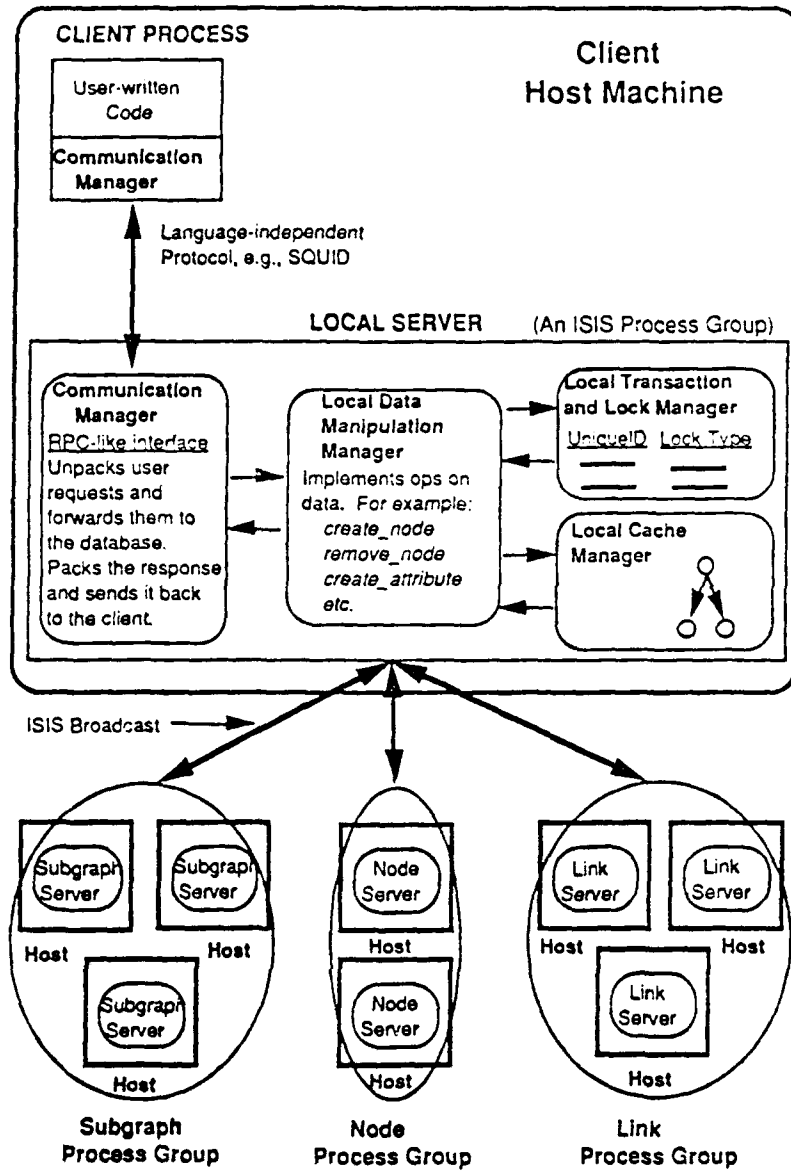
CLIENT PROCESS

Client Host Machine

User-written Code

Communication Manager

Language-independent Protocol, e.g., SQUID

LOCAL SERVER (An ISIS Process Group)

Communication Manager
RPC-like interface
Unpacks user requests and forwards them to the database. Packs the response and sends it back to the client.

Local Data Manipulation Manager
Implements ops on data. For example:
create_node
remove_node
create_attribute
etc.

Local Transaction and Lock Manager
UniqueID Lock Type

Local Cache Manager

ISIS Broadcast

Subgraph Server
Host
Subgraph Server
Host
Subgraph Server
Host

Node Server
Host
Node Server
Host

Link Server
Host
Link Server
Host
Link Server
Host

Subgraph Process Group

Node Process Group

Link Process Group